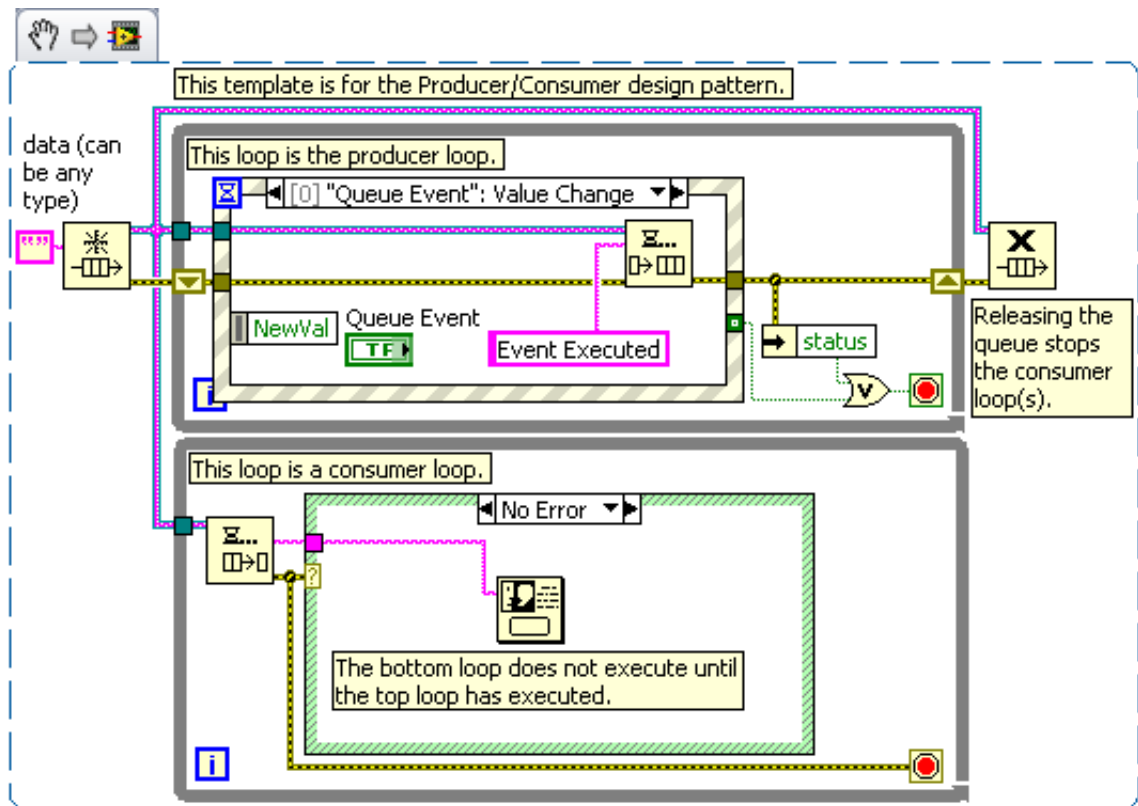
This template is for the Producer/Consumer design pattern.

data (can be any type)

This loop is the producer loop.

[0] "Queue Event": Value Change

NewVal

Queue Event

TF

Event Executed

status

Releasing the queue stops the consumer loop(s).

This loop is a consumer loop.

No Error

The bottom loop does not execute until the top loop has executed.

i

i